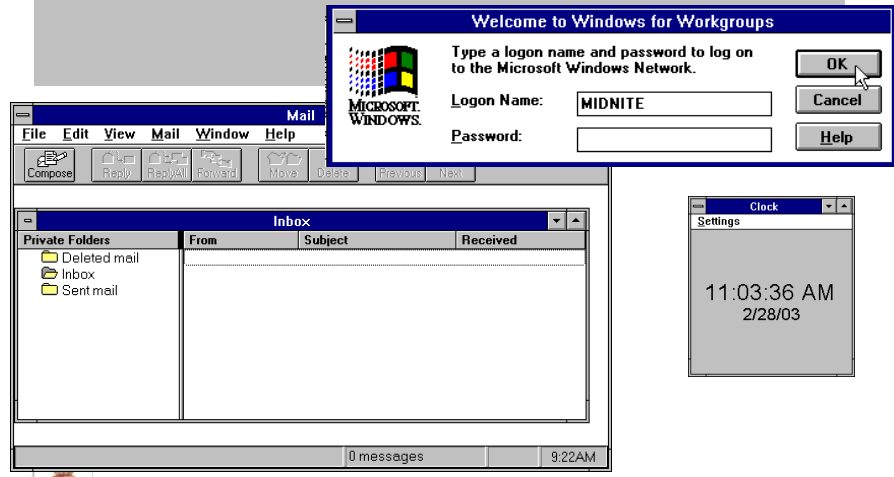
Welcome to Windows for Workgroups

MICROSOFT. WINDOWS.

Type a logon name and password to log on to the Microsoft Windows Network.

Logon Name: MIDNITE

Password:

OK

Cancel

Help

Mail

File Edit View Mail Window Help

Compose Reply ReplyAll Forward Move Delete Previous Next

Inbox

Private Folders

Deleted mail

Inbox

Sent mail

| From | Subject | Received |
|---|---|---|

0 messages

9:22AM

Clock

Settings

11:03:36 AM
2/28/03